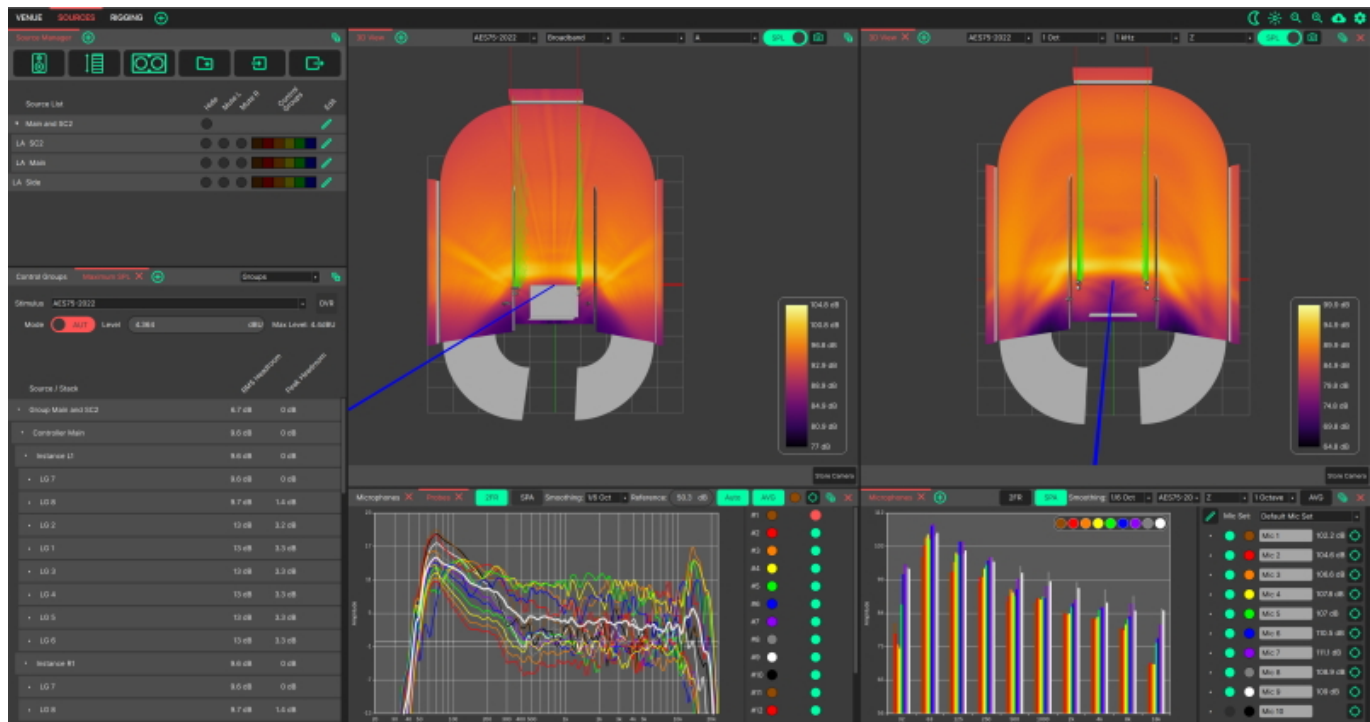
VENUE SOURCES RIGGING

Source Manager

Source List
Hide Mute L Mute R Custom Groups Edit
Main and SC2
LA SC2
LA Main
LA Side

Control Groups Maximum SPL Groups

Stimulus AES75-2022 DVB
Mode AUT Level 4.364 dBU Max Level 4.4dBU

Source / Stack RMS Headroom Peak Headroom
Group Main and SC2 6.7 dB 0 dB
Controller Main 9.6 dB 0 dB
Instance LI 9.6 dB 0 dB
LG 7 9.6 dB 0 dB
LG 8 6.7 dB 1.6 dB
LG 2 13 dB 3.2 dB
LG 1 13 dB 3.3 dB
LG 3 13 dB 3.3 dB
LG 4 13 dB 3.3 dB
LG 5 13 dB 3.3 dB
LG 6 13 dB 3.3 dB
Instance RI 9.6 dB 0 dB
LG 7 9.6 dB 0 dB
LG 8 6.7 dB 1.6 dB

3D View AES75-2022 Broadband A SPL

104.6 dB
100.6 dB
96.6 dB
92.6 dB
88.6 dB
84.6 dB
80.6 dB
77 dB

Store Camera

3D View AES75-2022 1 Oct 1 kHz Z SPL

99.8 dB
94.8 dB
89.8 dB
84.8 dB
79.8 dB
74.8 dB
69.8 dB
64.8 dB

Store Camera

Microphones Probes 2FR SPA Smoothing 1/6 Oct Reference 93.3 dB Auto AVG

#1 #2 #3 #4 #5 #6 #7 #8 #9 #10 #11 #12

Microphones 2FR SPA Smoothing 1/6 Oct AES75-20 Z 1 Octave AVG

Mic Set Default Mic Set
Mic 1 102.2 dB
Mic 2 104.6 dB
Mic 3 106.0 dB
Mic 4 107.8 dB
Mic 5 107 dB
Mic 6 110.5 dB
Mic 7 111.1 dB
Mic 8 108.9 dB
Mic 9 109 dB
Mic 10